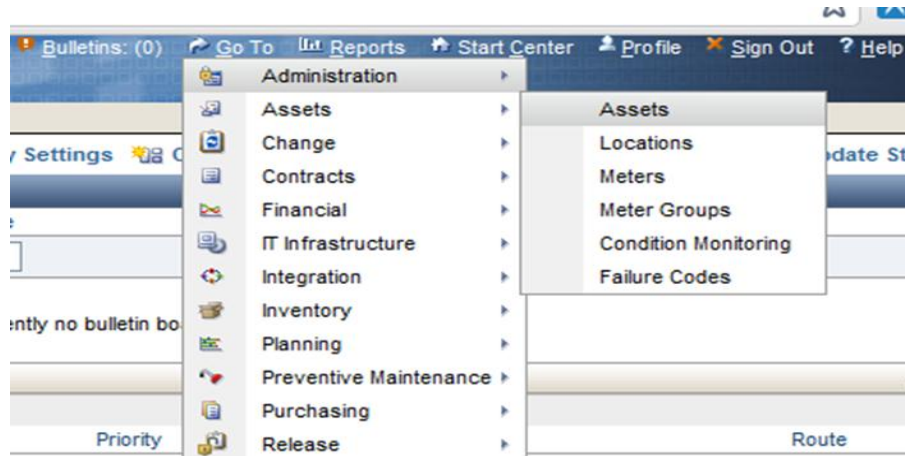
Bulletins: (0) Go To Reports Start Center Profile Sign Out ? Help

y Settings

odate St

e

ently no bulletin bo

Priority

Route

Administration
Assets
Change
Contracts
Financial
IT Infrastructure
Integration
Inventory
Planning
Preventive Maintenance
Purchasing
Release

Assets
Locations
Meters
Meter Groups
Condition Monitoring
Failure Codes